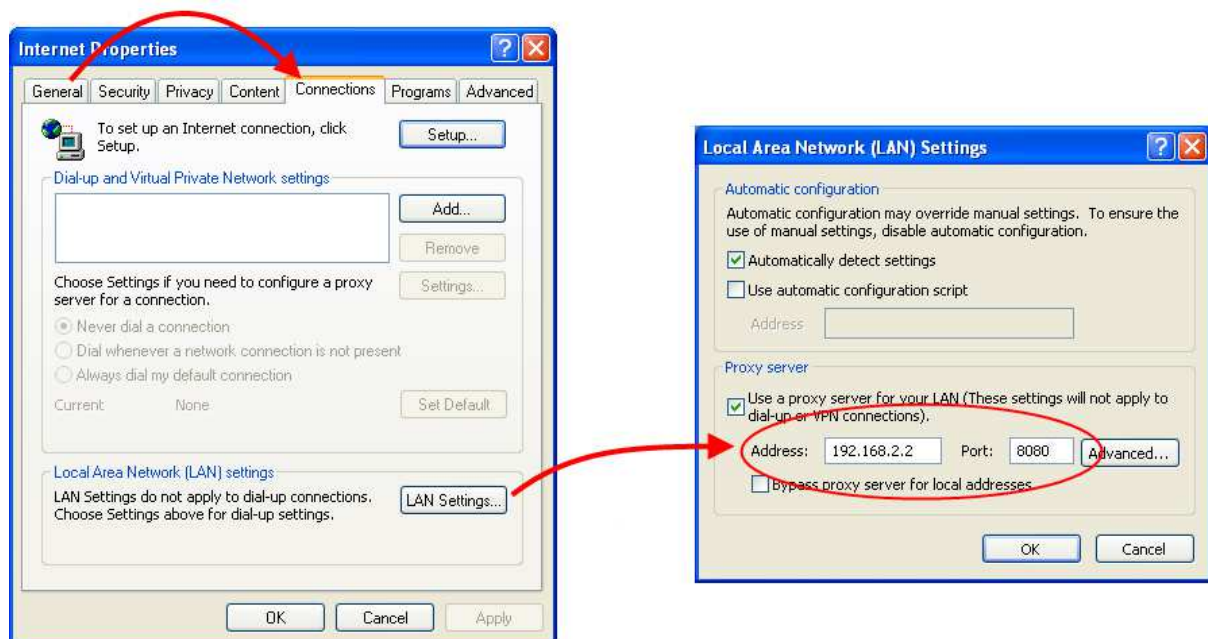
Internet Properties

General | Security | Privacy | Content | Connections | Programs | Advanced

To set up an Internet connection, click Setup.

Setup...

Dial-up and Virtual Private Network settings

Add...

Remove

Choose Settings if you need to configure a proxy server for a connection.

Settings...

Never dial a connection

Dial whenever a network connection is not present

Always dial my default connection

Current None

Set Default

Local Area Network (LAN) settings

LAN Settings do not apply to dial-up connections. Choose Settings above for dial-up settings.

LAN Settings...

OK Cancel Apply

Local Area Network (LAN) Settings

Automatic configuration

Automatic configuration may override manual settings. To ensure the use of manual settings, disable automatic configuration.

Automatically detect settings

Use automatic configuration script

Address

Proxy server

Use a proxy server for your LAN (These settings will not apply to dial-up or VPN connections).

Address: 192.168.2.2 Port: 8080 Advanced...

Bypass proxy server for local addresses

OK Cancel